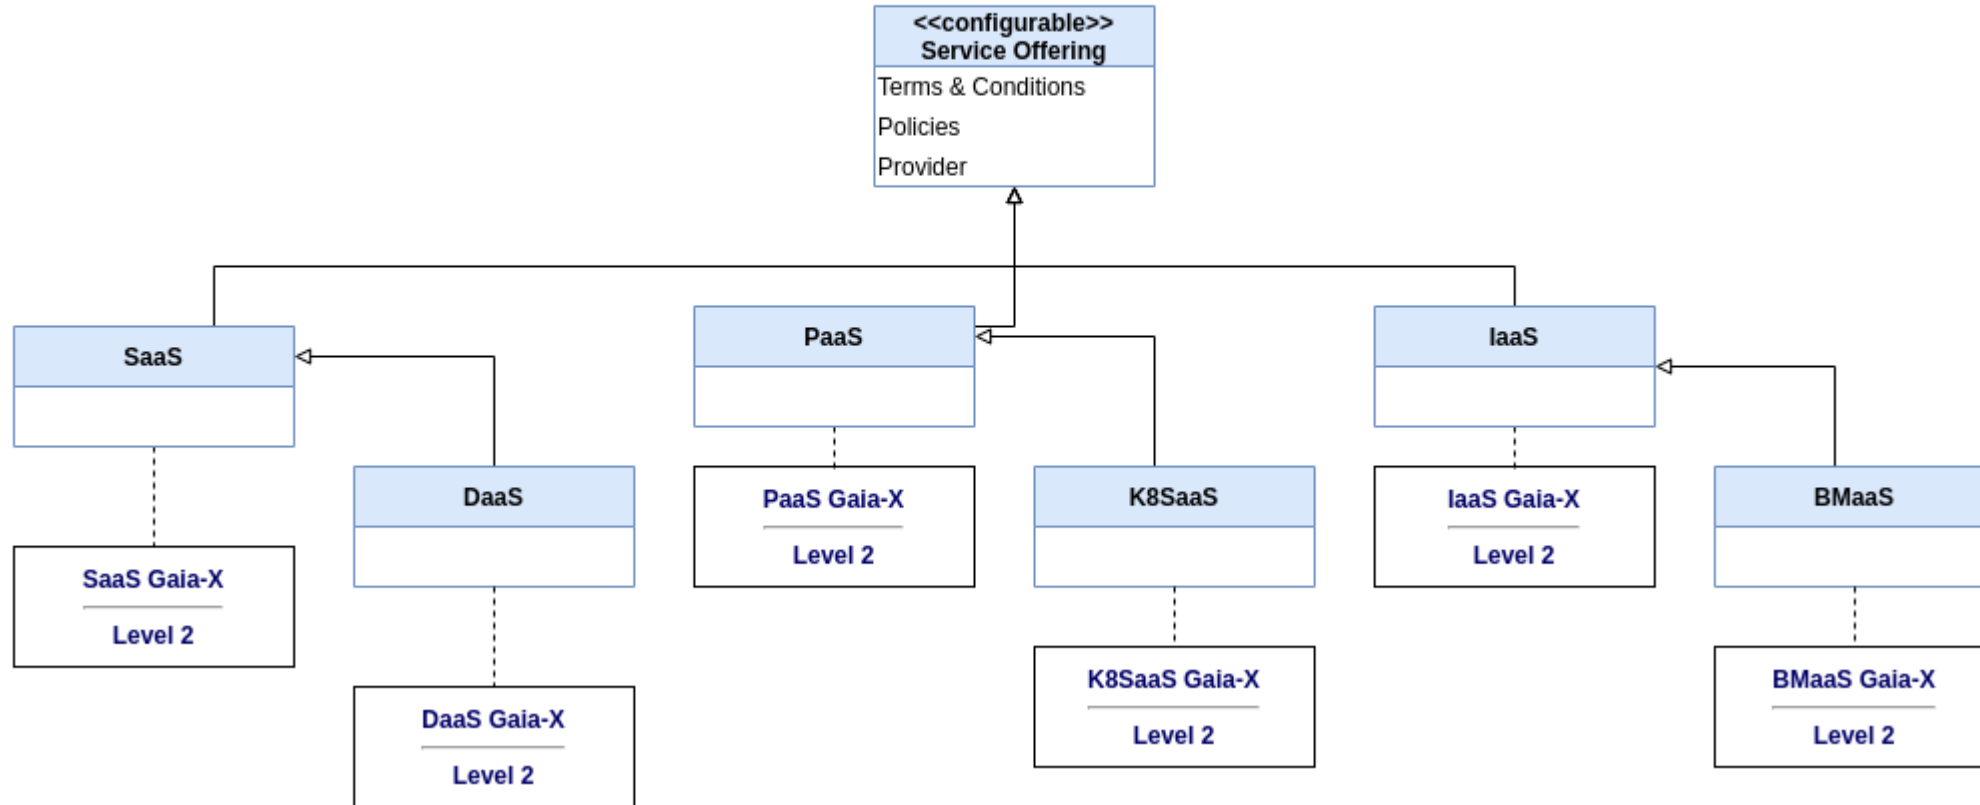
<<configurable>>
Service Offering

Terms & Conditions

Policies

Provider

SaaS

PaaS

IaaS

DaaS

K8SaaS

BMaaS

SaaS Gaia-X

Level 2

DaaS Gaia-X

Level 2

PaaS Gaia-X

Level 2

K8SaaS Gaia-X

Level 2

IaaS Gaia-X

Level 2

BMaaS Gaia-X

Level 2